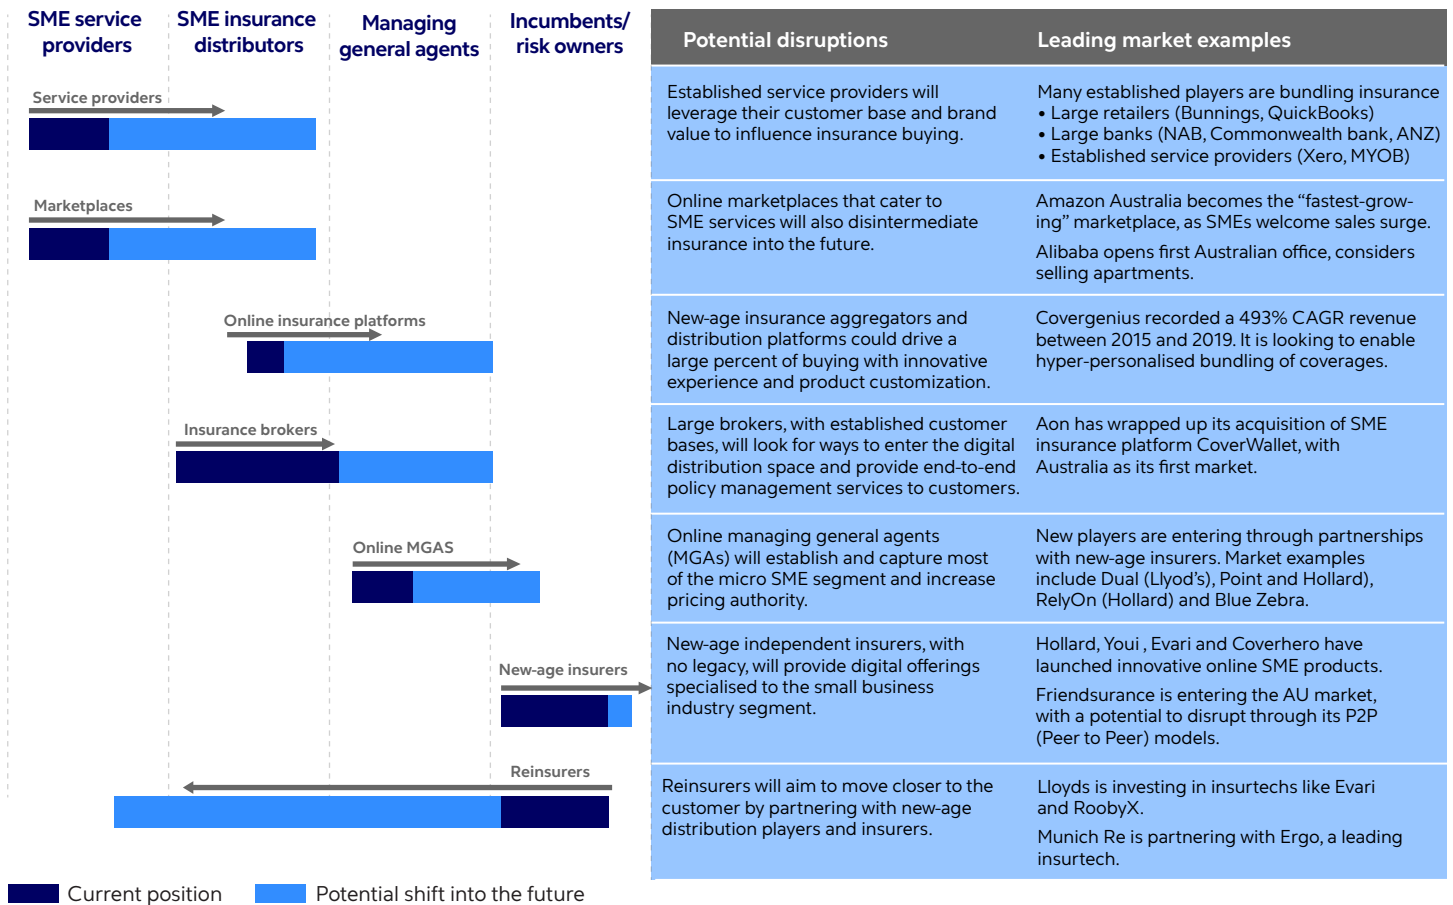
SME service providers

SME insurance distributors

Managing general agents

Incumbents/ risk owners

Service providers

Marketplaces

Online insurance platforms

Insurance brokers

Online MGAS

New-age insurers

Reinsurers

| Potential disruptions | Leading market examples |
|---|---|
| Established service providers will leverage their customer base and brand value to influence insurance buying. | Many established players are bundling insurance • Large retailers (Bunnings, QuickBooks) • Large banks (NAB, Commonwealth bank, ANZ) • Established service providers (Xero, MYOB) |
| Online marketplaces that cater to SME services will also disintermediate insurance into the future. | Amazon Australia becomes the "fastest-growing" marketplace, as SMEs welcome sales surge. Alibaba opens first Australian office, considers selling apartments. |
| New-age insurance aggregators and distribution platforms could drive a large percent of buying with innovative experience and product customization. | Covergenius recorded a 493% CAGR revenue between 2015 and 2019. It is looking to enable hyper-personalised bundling of coverages. |
| Large brokers, with established customer bases, will look for ways to enter the digital distribution space and provide end-to-end policy management services to customers. | Aon has wrapped up its acquisition of SME insurance platform CoverWallet, with Australia as its first market. |
| Online managing general agents (MGAs) will establish and capture most of the micro SME segment and increase pricing authority. | New players are entering through partnerships with new-age insurers. Market examples include Dual (Llyod's), Point and Hollard), RelyOn (Hollard) and Blue Zebra. |
| New-age independent insurers, with no legacy, will provide digital offerings specialised to the small business industry segment. | Hollard, Youi , Evari and Coverhero have launched innovative online SME products. Friendsurance is entering the AU market, with a potential to disrupt through its P2P (Peer to Peer) models. |
| Reinsurers will aim to move closer to the customer by partnering with new-age distribution players and insurers. | Lloyds is investing in insurtechs like Evari and RoobyX. Munich Re is partnering with Ergo, a leading insurtech. |

Current position

Potential shift into the future